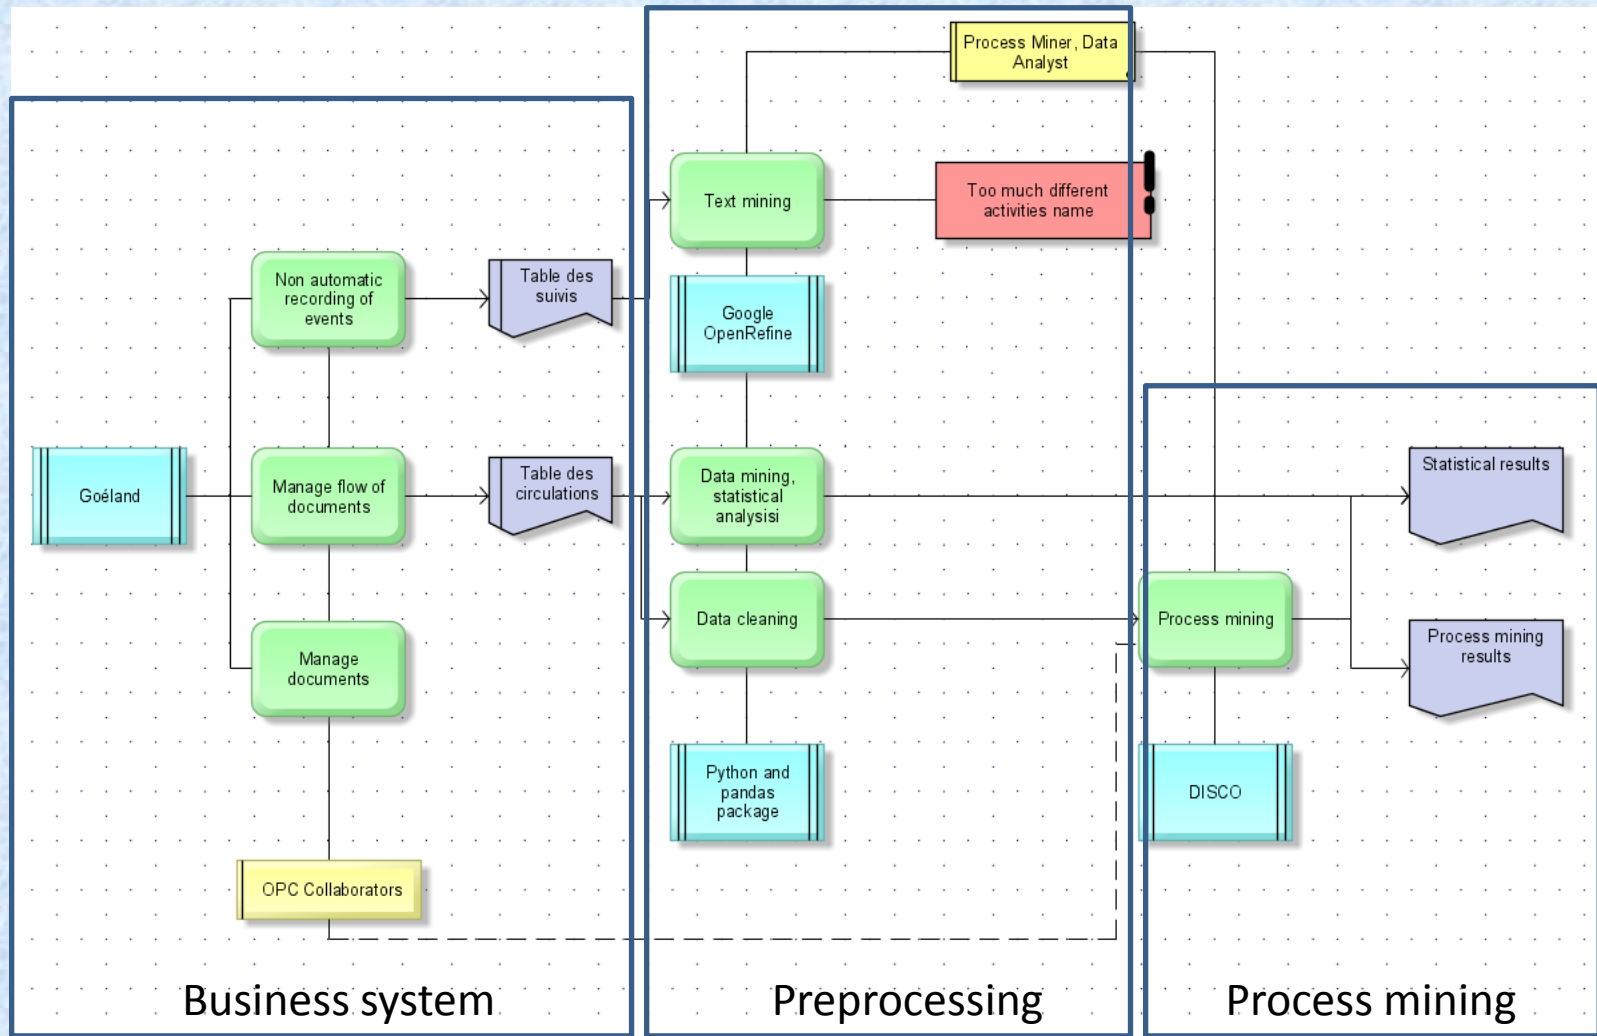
Process Miner, Data Analyst

Text mining

Too much different activities name

Non automatic recording of events

Table des suivis

Google OpenRefine

Goéland

Manage flow of documents

Table des circulations

Data mining, statistical analysisi

Statistical results

Data cleaning

Process mining

Process mining results

Manage documents

Python and pandas package

DISCO

OPC Collaborators

Business system

Preprocessing

Process mining